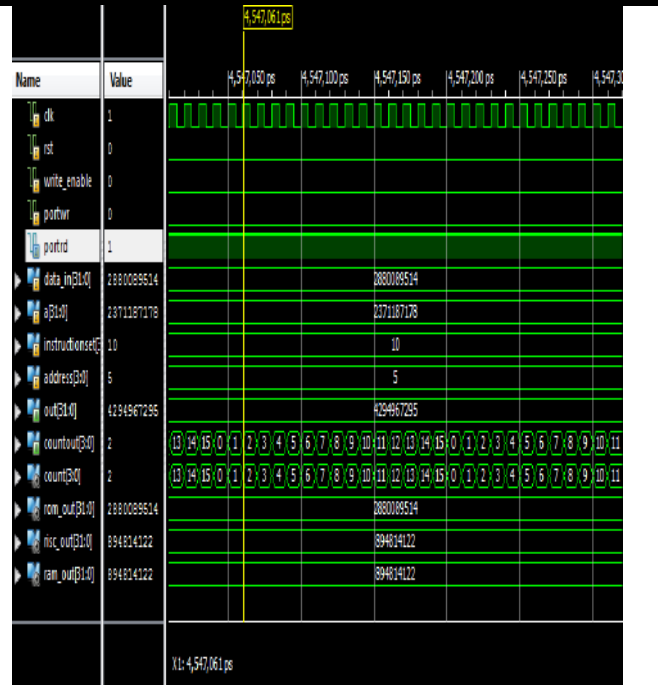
4,547,061 ps

| Name | Value |
|---|---|
| clk | 1 |
| rst | 0 |
| write_enable | 0 |
| portwr | 0 |
| portrd | 1 |
| data_in[31:0] | 2880089514 |
| a[31:0] | 2371187178 |
| instructionset[ | 10 |
| address[3:0] | 5 |
| out[31:0] | 4294967295 |
| countout[3:0] | 2 |
| count[3:0] | 2 |
| rom_out[31:0] | 2880089514 |
| risc_out[31:0] | 894814122 |
| ram_out[31:0] | 894814122 |

4,547,050 ps 4,547,100 ps 4,547,150 ps 4,547,200 ps 4,547,250 ps 4,547,3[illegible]

2880089514

2371187178

10

5

4294967295

13 14 15 0 1 2 3 4 5 6 7 8 9 10 11 12 13 14 15 0 1 2 3 4 5 6 7 8 9 10 11

13 14 15 0 1 2 3 4 5 6 7 8 9 10 11 12 13 14 15 0 1 2 3 4 5 6 7 8 9 10 11

2880089514

894814122

894814122

X1: 4,547,061 ps